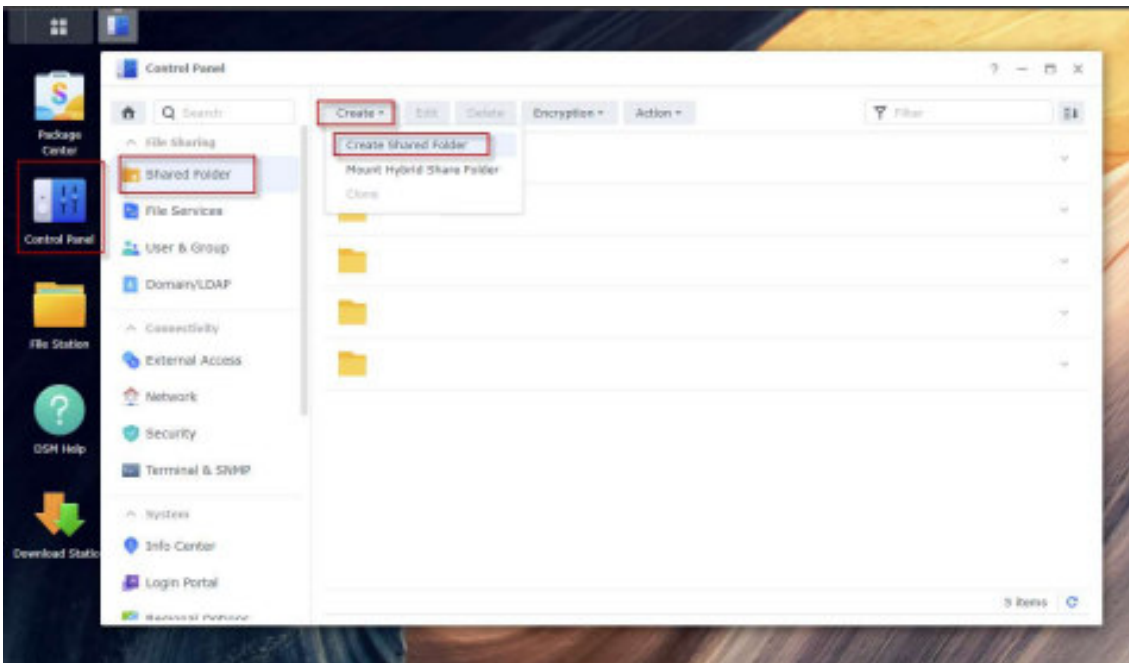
Package Center

Control Panel

File Station

DSM Help

Download Statio

Control Panel

? — ▭ ×

Search

File Sharing

Shared Folder

File Services

User & Group

Domain/LDAP

Connectivity

External Access

Network

Security

Terminal & SNMP

System

Info Center

Login Portal

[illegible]

Create ▾

Edit

Delete

Encryption ▾

Action ▾

Filter

Create Shared Folder

Mount Hybrid Share Folder

Clone

5 items